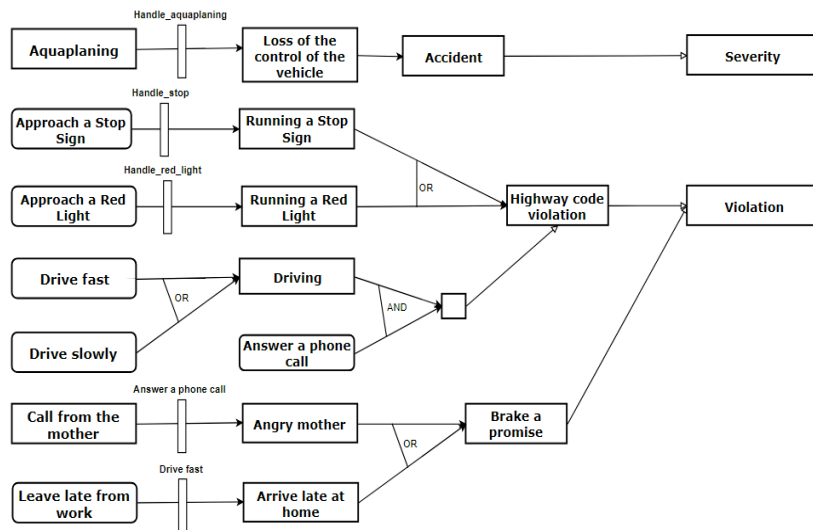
Aquaplaning

Handle_aquaplaning

Loss of the control of the vehicle

Accident

Severity

Approach a Stop Sign

Handle_stop

Running a Stop Sign

OR

Approach a Red Light

Handle_red_light

Running a Red Light

Highway code violation

Violation

Drive fast

OR

Driving

AND

Drive slowly

Answer a phone call

Call from the mother

Answer a phone call

Angry mother

OR

Brake a promise

Leave late from work

Drive fast

Arrive late at home